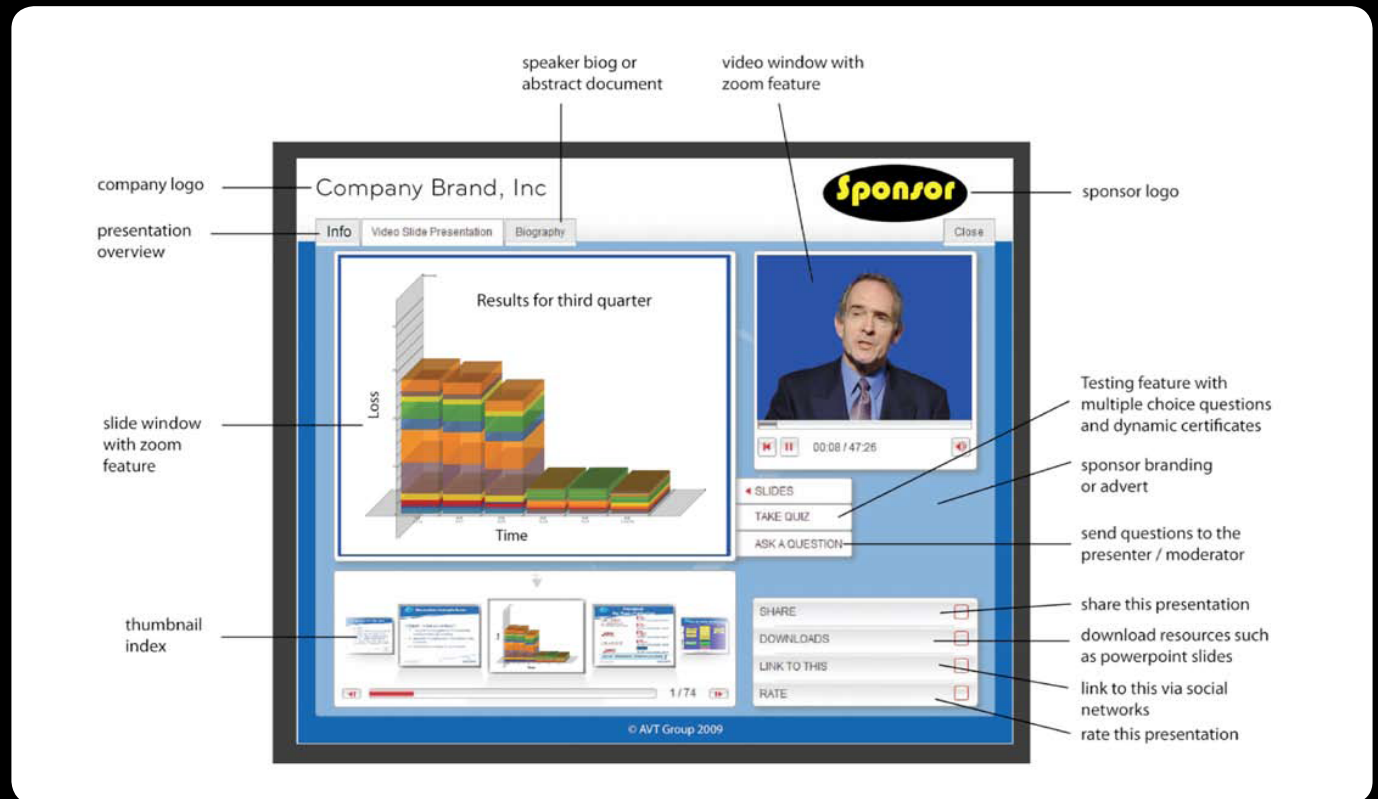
speaker biog or abstract document

video window with zoom feature

company logo

Company Brand, Inc

Sponsor

sponsor logo

presentation overview

Info

Video Slide Presentation

Biography

Close

Results for third quarter

Loss

Time

00:08 / 47:26

Testing feature with multiple choice questions and dynamic certificates

slide window with zoom feature

sponsor branding or advert

◂ SLIDES

TAKE QUIZ

ASK A QUESTION

send questions to the presenter / moderator

thumbnail index

SHARE

share this presentation

DOWNLOADS

download resources such as powerpoint slides

LINK TO THIS

link to this via social networks

RATE

rate this presentation

1 / 74

© AVT Group 2009